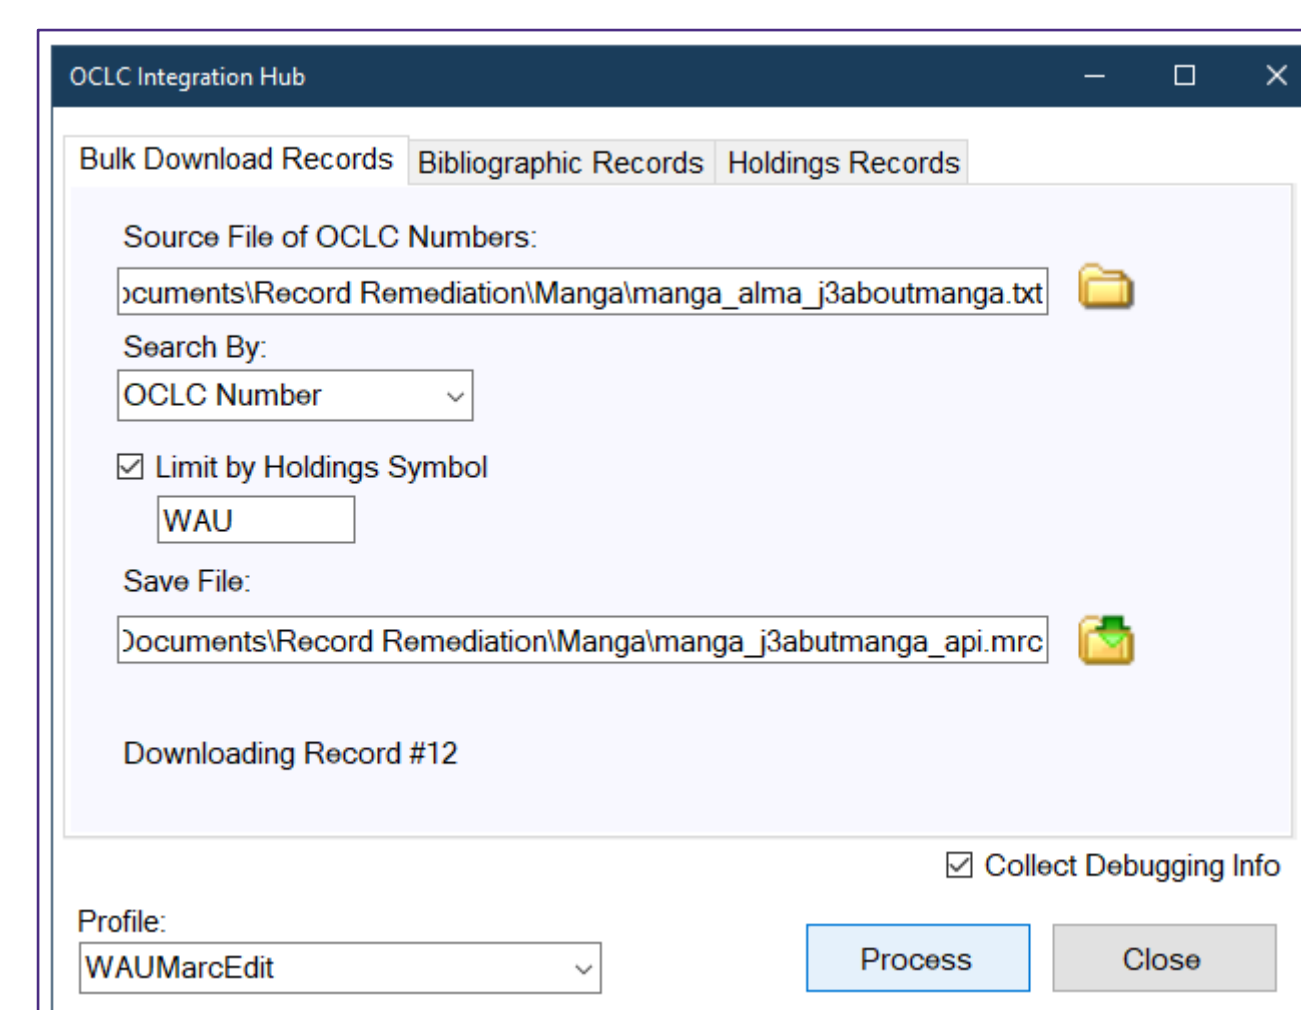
OCLC Integration Hub

Bulk Download Records | Bibliographic Records | Holdings Records

Source File of OCLC Numbers:

ocuments\Record Remediation\Manga\manga_alma_j3aboutmanga.txt

Search By:

OCLC Number

Limit by Holdings Symbol

WAU

Save File:

Documents\Record Remediation\Manga\manga_j3abutmanga_api.mrc

Downloading Record #12

Collect Debugging Info

Profile:

WAUMarcEdit

Process

Close